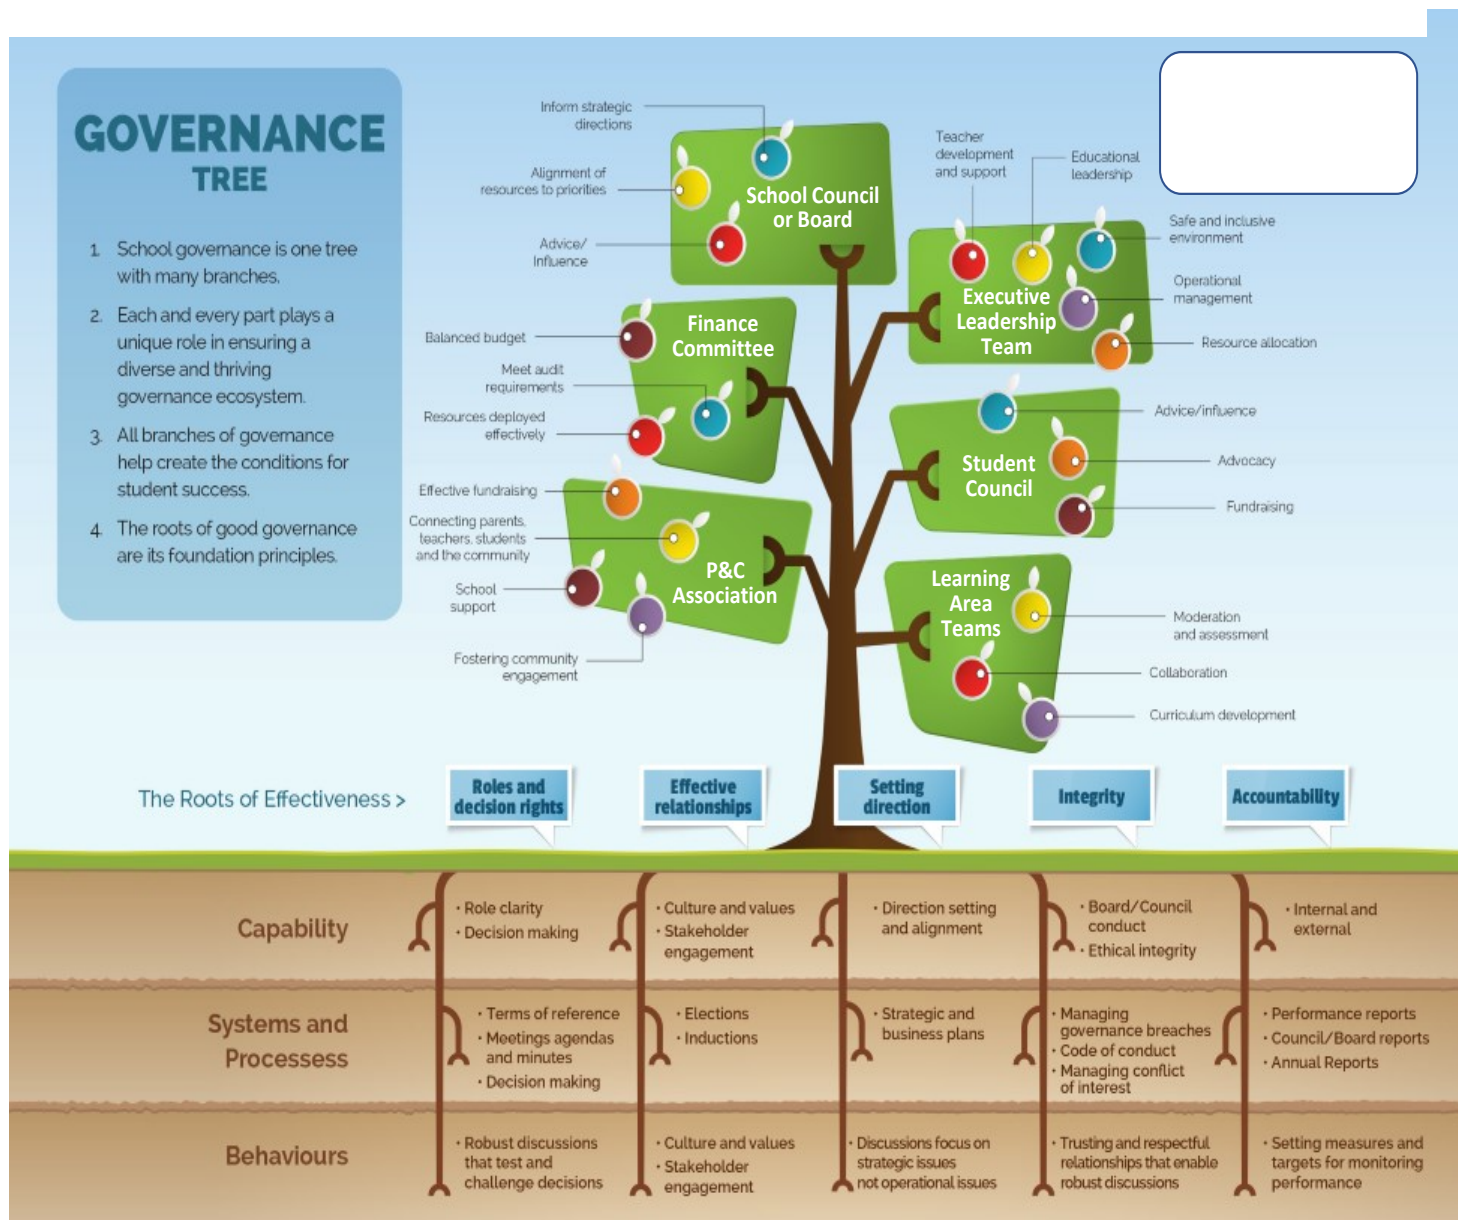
GOVERNANCE TREE

1. School governance is one tree with many branches.

2. Each and every part plays a unique role in ensuring a diverse and thriving governance ecosystem.

3. All branches of governance help create the conditions for student success.

4. The roots of good governance are its foundation principles.

Inform strategic directions

Alignment of resources to priorities

Advice/ Influence

School Council or Board

Teacher development and support

Educational leadership

Safe and inclusive environment

Operational management

Resource allocation

Executive Leadership Team

Balanced budget

Meet audit requirements

Resources deployed effectively

Finance Committee

Advice/influence

Advocacy

Fundraising

Student Council

Effective fundraising

Connecting parents, teachers, students and the community

School support

Fostering community engagement

P&C Association

Learning Area Teams

Moderation and assessment

Collaboration

Curriculum development

The Roots of Effectiveness >

Roles and decision rights

Effective relationships

Setting direction

Integrity

Accountability

Capability

· Role clarity
· Decision making

· Culture and values
· Stakeholder engagement

· Direction setting and alignment

· Board/Council conduct
· Ethical integrity

· Internal and external

Systems and Processess

· Terms of reference
· Meetings agendas and minutes
· Decision making

· Elections
· Inductions

· Strategic and business plans

· Managing governance breaches
· Code of conduct
· Managing conflict of interest

· Performance reports
· Council/Board reports
· Annual Reports

Behaviours

· Robust discussions that test and challenge decisions

· Culture and values
· Stakeholder engagement

· Discussions focus on strategic issues not operational issues

· Trusting and respectful relationships that enable robust discussions

· Setting measures and targets for monitoring performance